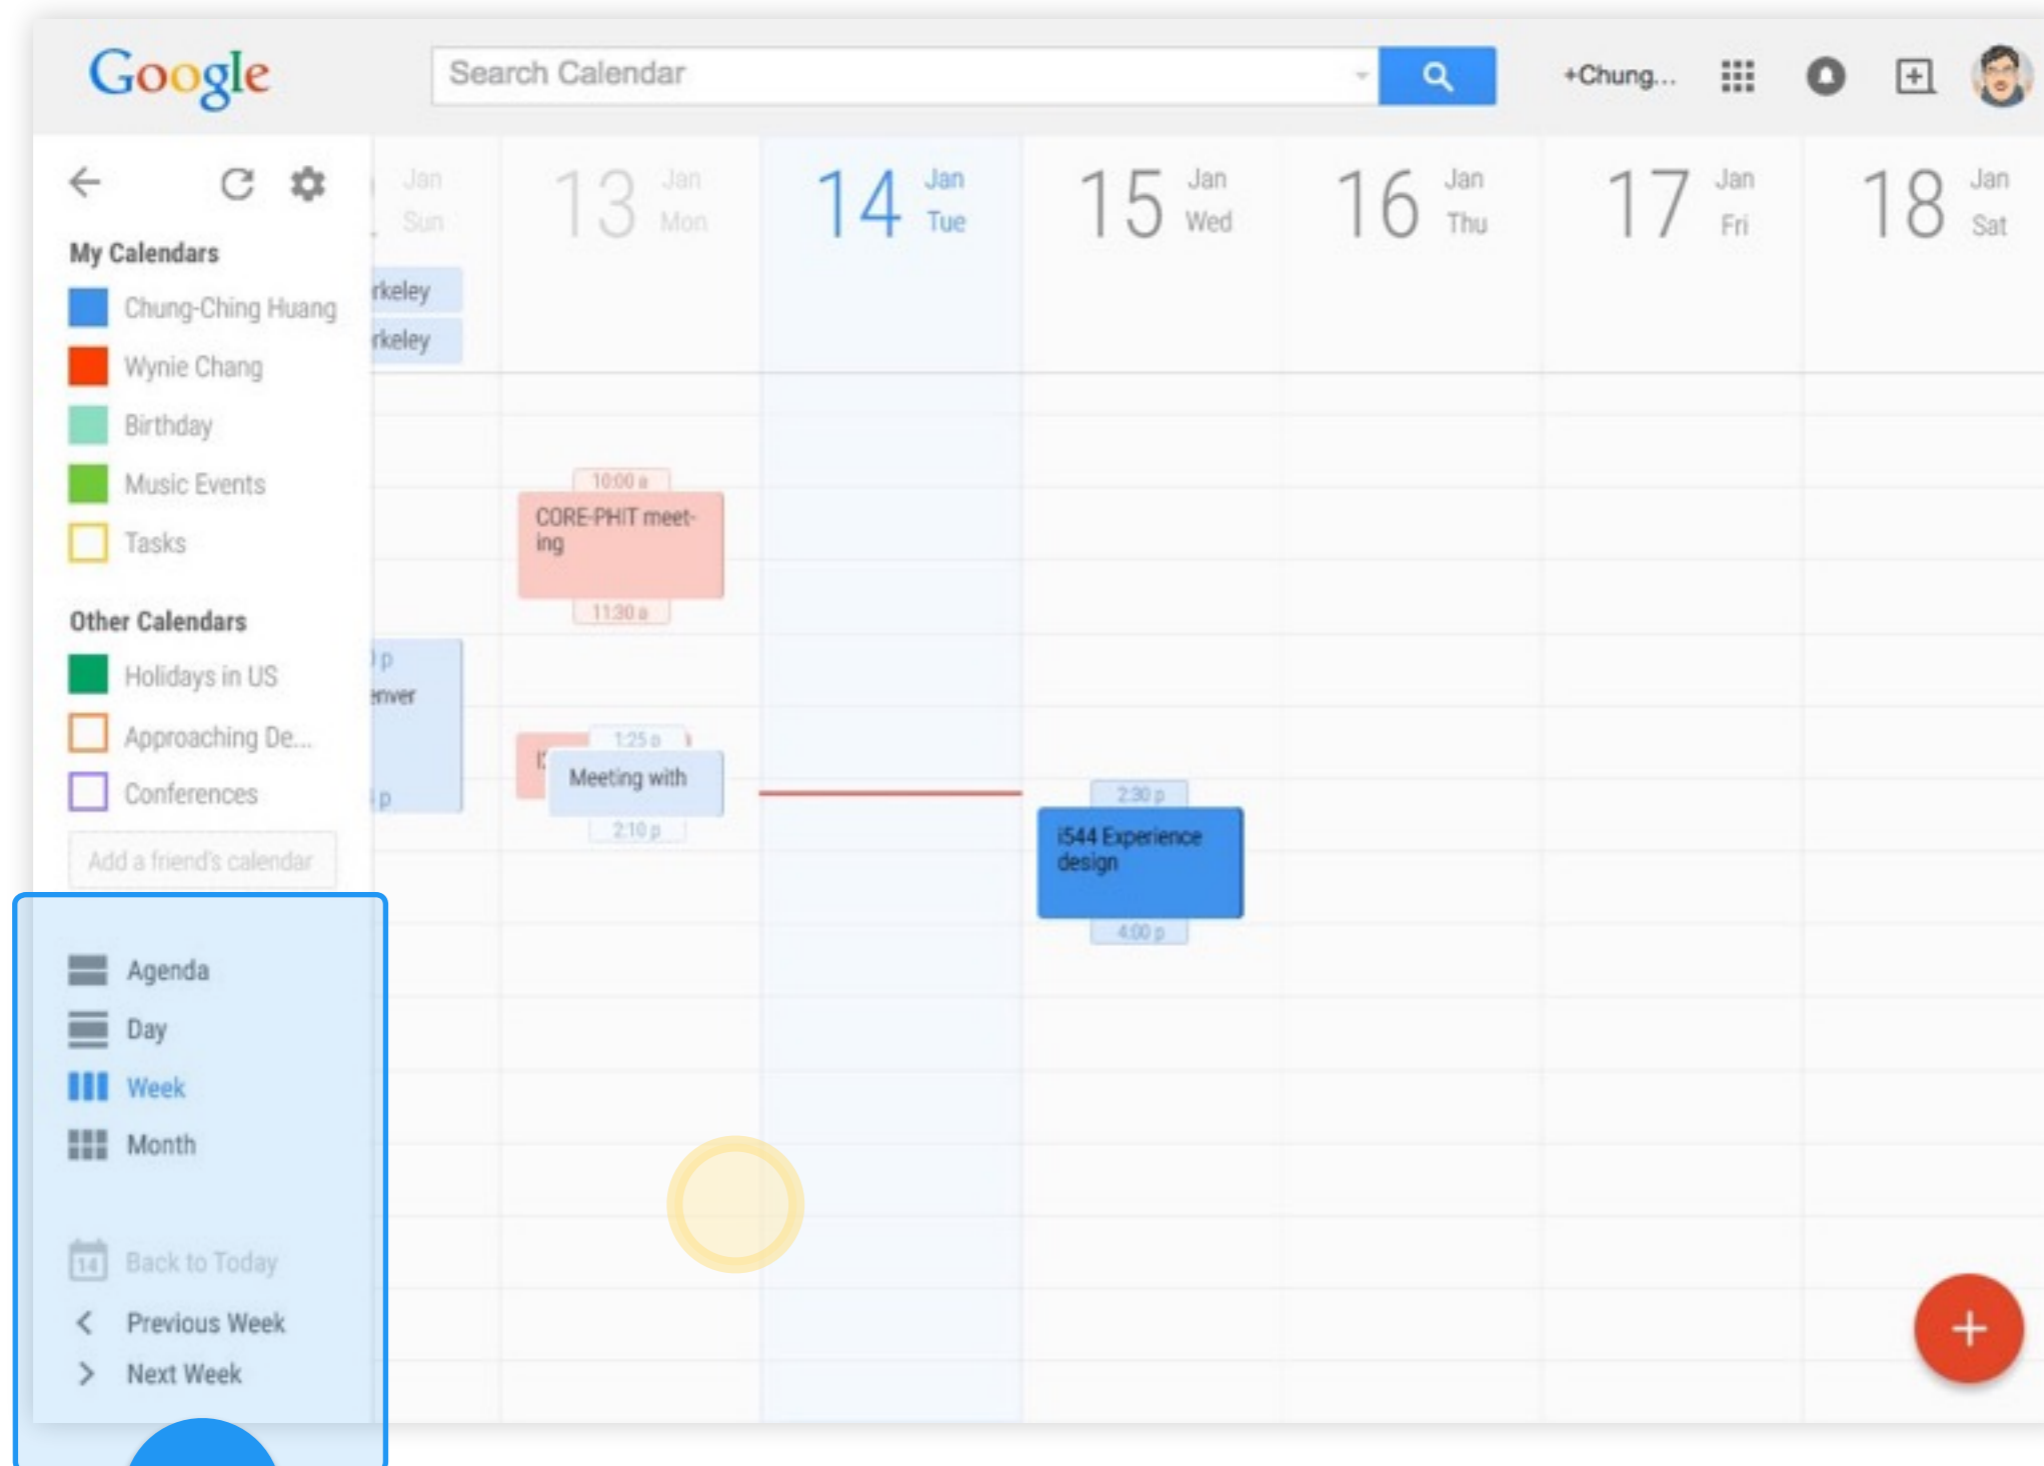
Google

Search Calendar

+Chung...

My Calendars
Chung-Ching Huang
Wynie Chang
Birthday
Music Events
Tasks

Other Calendars
Holidays in US
Approaching De...
Conferences

Add a friend's calendar

Agenda
Day
Week
Month

Back to Today
Previous Week
Next Week

Jan Sun
13 Jan Mon
14 Jan Tue
15 Jan Wed
16 Jan Thu
17 Jan Fri
18 Jan Sat

rkeley
rkeley

10:00 a
CORE-PHIT meeting
11:30 a

p
enver
p

1:25 p
Meeting with
2:10 p

2:30 p
i544 Experience design
4:00 p

+